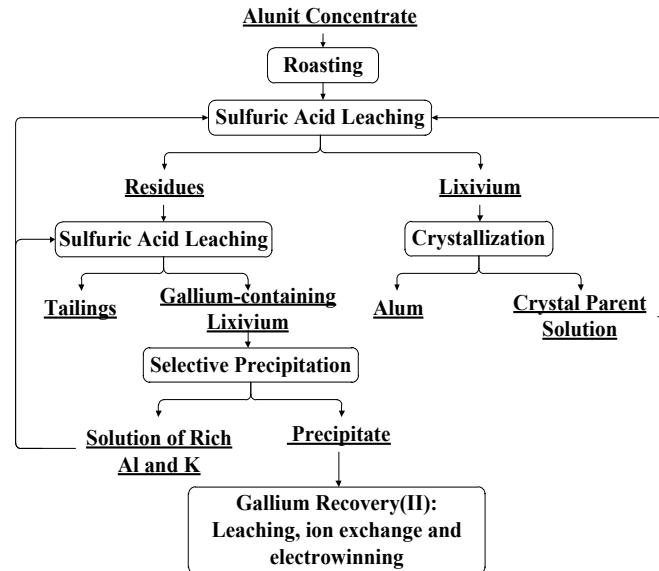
Alunit Concentrate

Roasting

Sulfuric Acid Leaching

Residues

Lixivium

Sulfuric Acid Leaching

Crystallization

Tailings

Gallium-containing Lixivium

Alum

Crystal Parent Solution

Selective Precipitation

Solution of Rich Al and K

Precipitate

Gallium Recovery(II): Leaching, ion exchange and electrowinning